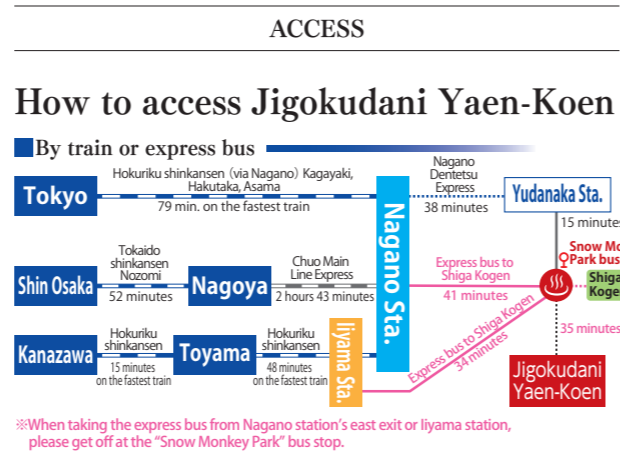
ACCESS

How to access Jigokudani Yaen-Koen

By train or express bus

Tokyo

Hokuriku shinkansen (via Nagano) Kagayaki, Hakutaka, Asama

79 min. on the fastest train

Nagano Dentetsu Express

38 minutes

Yudanaka Sta.

15 minutes

Snow Mo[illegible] Park bus

Shiga Koge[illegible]

Nagano Sta.

Shin Osaka

Tokaido shinkansen Nozomi

52 minutes

Nagoya

Chuo Main Line Express

2 hours 43 minutes

Express bus to Shiga Kogen

41 minutes

35 minutes

Kanazawa

Hokuriku shinkansen

15 minutes on the fastest train

Toyama

Hokuriku shinkansen

48 minutes on the fastest train

Iiyama Sta.

Express bus to Shiga Kogen 34 minutes

Jigokudani Yaen-Koen

※When taking the express bus from Nagano station's east exit or Iiyama station, please get off at the "Snow Monkey Park" bus stop.